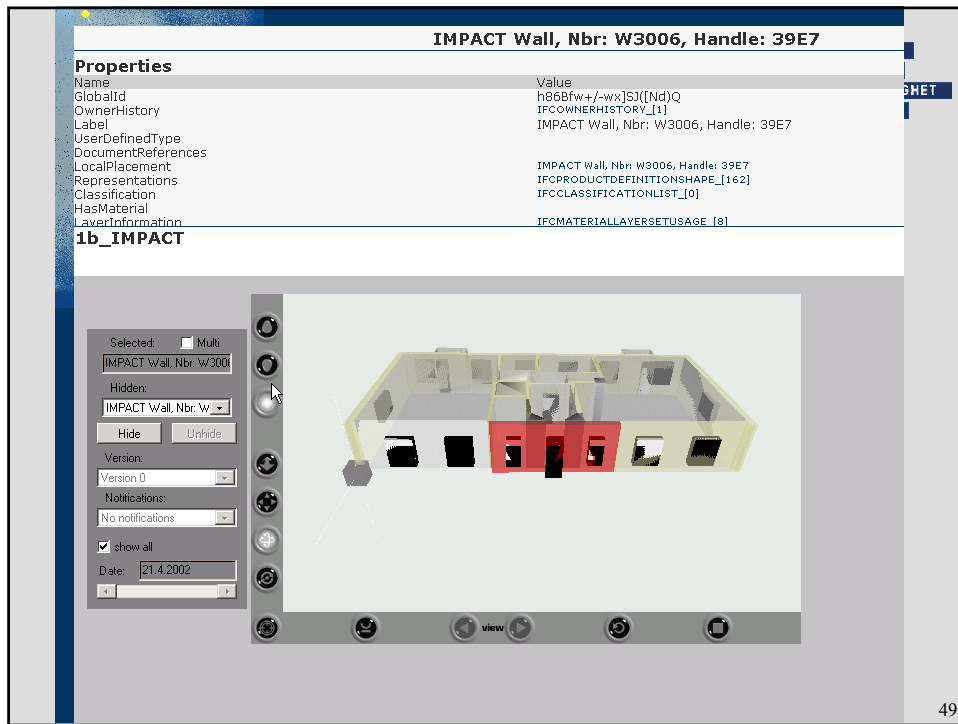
IMPACT Wall, Nbr: W3006, Handle: 39E7

GHET

Properties

| Name | Value |
|---|---|
| GlobalId | h86Bfw+/-wx]SJ([Nd)Q |
| OwnerHistory | IFCOWNERHISTORY_[1] |
| Label | IMPACT Wall, Nbr: W3006, Handle: 39E7 |
| UserDefinedType | |
| DocumentReferences | |
| LocalPlacement | IMPACT Wall, Nbr: W3006, Handle: 39E7 |
| Representations | IFCPRODUCTDEFINITIONSHAPE_[162] |
| Classification | IFCCLASSIFICATIONLIST_[0] |
| HasMaterial | |
| LayerInformation | IFCMATERIALLAYERSETUSAGE_[8] |

1b_IMPACT

Selected: Multi
IMPACT Wall, Nbr: W300
Hidden:
IMPACT Wall, Nbr: W
Hide Unhide
Version:
Version 0
Notifications:
No notifications
show all
Date: 21.4.2002

view

49